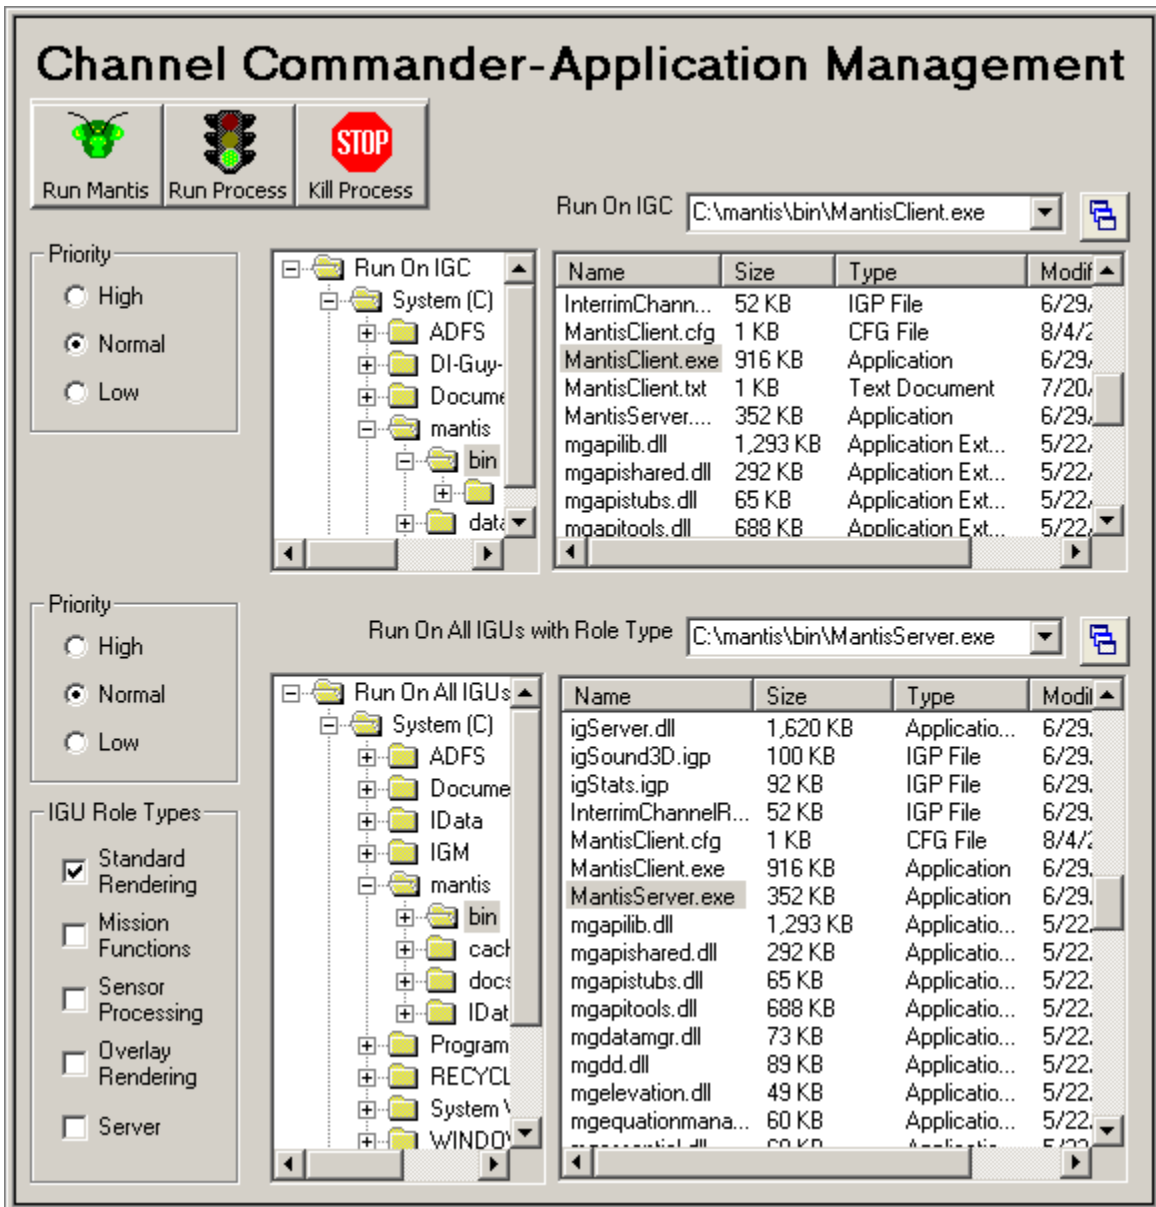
Channel Commander-Application Management

Run Mantis
Run Process
STOP
Kill Process

Run On IGC C:\mantis\bin\MantisClient.exe

Priority
High
Normal
Low

Run On IGC
System (C:)
ADFS
DI-Guy-
Docume
mantis
bin
data

| Name | Size | Type | Modif |
|---|---|---|---|
| InterrimChann... | 52 KB | IGP File | 6/29, |
| MantisClient.cfg | 1 KB | CFG File | 8/4/2 |
| MantisClient.exe | 916 KB | Application | 6/29, |
| MantisClient.txt | 1 KB | Text Document | 7/20, |
| MantisServer.... | 352 KB | Application | 6/29, |
| mgapilib.dll | 1,293 KB | Application Ext... | 5/22, |
| mgapishared.dll | 292 KB | Application Ext... | 5/22, |
| mgapistubs.dll | 65 KB | Application Ext... | 5/22, |
| mgapitools.dll | 688 KB | Application Ext... | 5/22, |

Priority
High
Normal
Low

Run On All IGUs with Role Type C:\mantis\bin\MantisServer.exe

Run On All IGUs
System (C:)
ADFS
Docume
IData
IGM
mantis
bin
cach
docs
IDat
Program
RECYCL
System \
WINDO

| Name | Size | Type | Modi |
|---|---|---|---|
| igServer.dll | 1,620 KB | Applicatio... | 6/29. |
| igSound3D.igp | 100 KB | IGP File | 6/29. |
| igStats.igp | 92 KB | IGP File | 6/29. |
| InterrimChannelR... | 52 KB | IGP File | 6/29. |
| MantisClient.cfg | 1 KB | CFG File | 8/4/2 |
| MantisClient.exe | 916 KB | Application | 6/29. |
| MantisServer.exe | 352 KB | Application | 6/29. |
| mgapilib.dll | 1,293 KB | Applicatio... | 5/22. |
| mgapishared.dll | 292 KB | Applicatio... | 5/22. |
| mgapistubs.dll | 65 KB | Applicatio... | 5/22. |
| mgapitools.dll | 688 KB | Applicatio... | 5/22. |
| mgdatamgr.dll | 73 KB | Applicatio... | 5/22. |
| mgdd.dll | 89 KB | Applicatio... | 5/22. |
| mgelevation.dll | 49 KB | Applicatio... | 5/22. |
| mgequationmana... | 60 KB | Applicatio... | 5/22. |

IGU Role Types
Standard Rendering
Mission Functions
Sensor Processing
Overlay Rendering
Server